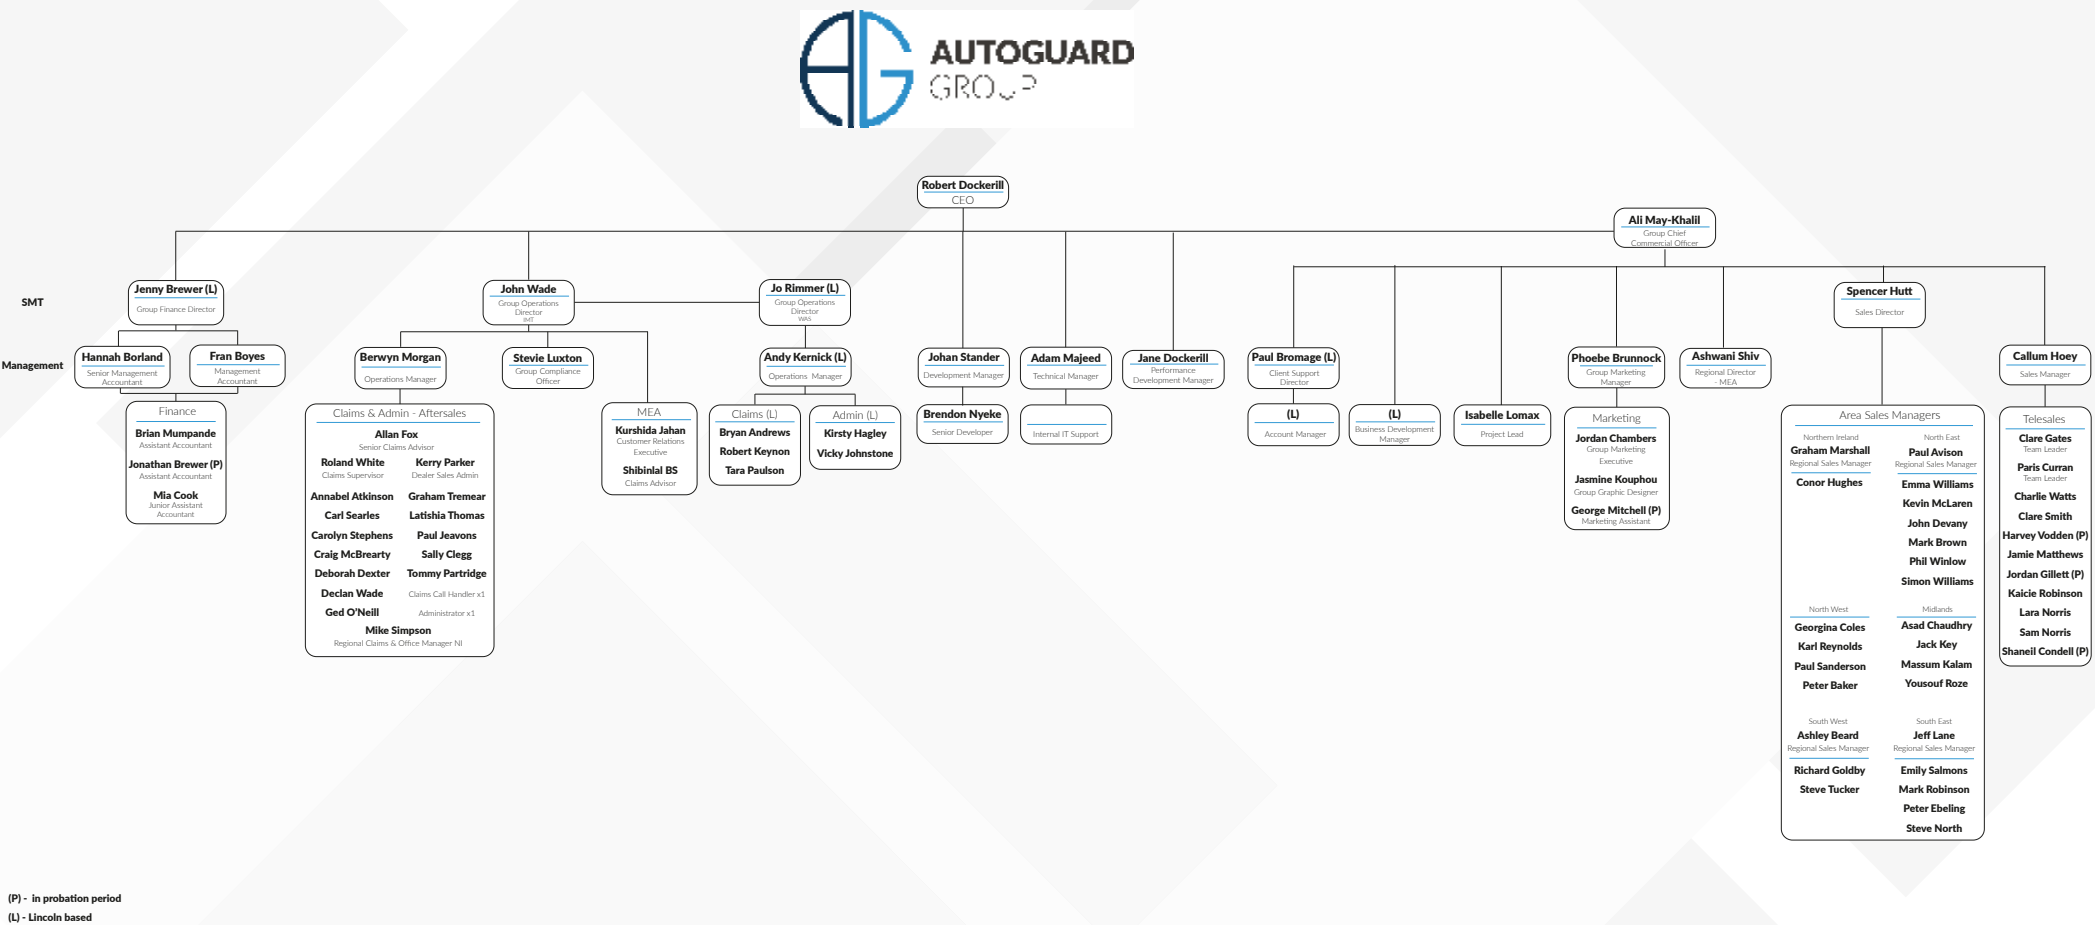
AUTOGUARD
GROUP

Robert Dockerill
CEO

Ali May-Khalil
Group Chief Commercial Officer

SMT

Management

Jenny Brewer (L)
Group Finance Director

John Wade
Group Operations Director
SMT

Jo Rimmer (L)
Group Operations Director
WAS

Spencer Hutt
Sales Director

Hannah Borland
Senior Management Accountant

Fran Boyes
Management Accountant

Finance
Brian Mumpande
Assistant Accountant
Jonathan Brewer (P)
Assistant Accountant
Mia Cook
Junior Assistant Accountant

Berwyn Morgan
Operations Manager

Stevie Luxton
Group Compliance Officer

Claims & Admin - Aftersales
Allan Fox
Senior Claims Advisor
Roland White
Claims Supervisor
Kerry Parker
Dealer Sales Admin
Annabel Atkinson
Graham Tremear
Carl Searles
Latishia Thomas
Carolyn Stephens
Paul Jeavons
Craig McBrearty
Sally Clegg
Deborah Dexter
Tommy Partridge
Declan Wade
Claims Call Handler x1
Ged O'Neill
Administrator x1
Mike Simpson
Regional Claims & Office Manager NI

MEA
Kurshida Jahan
Customer Relations Executive
Shibinlal BS
Claims Advisor

Andy Kernick (L)
Operations Manager

Claims (L)
Bryan Andrews
Robert Keynon
Tara Paulson

Admin (L)
Kirsty Hagley
Vicky Johnstone

Johan Stander
Development Manager

Brendon Nyeke
Senior Developer

Adam Majeed
Technical Manager

Internal IT Support

Jane Dockerill
Performance Development Manager

Paul Bromage (L)
Client Support Director

(L)
Account Manager

(L)
Business Development Manager

Isabelle Lomax
Project Lead

Phoebe Brunnock
Group Marketing Manager

Marketing
Jordan Chambers
Group Marketing Executive
Jasmine Kouphou
Group Graphic Designer
George Mitchell (P)
Marketing Assistant

Ashwani Shiv
Regional Director - MEA

Area Sales Managers
Northern Ireland
Graham Marshall
Regional Sales Manager
Conor Hughes
North East
Paul Avison
Regional Sales Manager
Emma Williams
Kevin McLaren
John Devany
Mark Brown
Phil Winlow
Simon Williams
North West
Georgina Coles
Karl Reynolds
Paul Sanderson
Peter Baker
Midlands
Asad Chaudhry
Jack Key
Massum Kalam
Yousouf Roze
South West
Ashley Beard
Regional Sales Manager
Richard Goldby
Steve Tucker
South East
Jeff Lane
Regional Sales Manager
Emily Salmons
Mark Robinson
Peter Ebeling
Steve North

Callum Hoey
Sales Manager

Telesales
Clare Gates
Team Leader
Paris Curran
Team Leader
Charlie Watts
Clare Smith
Harvey Vodden (P)
Jamie Matthews
Jordan Gillett (P)
Kaicie Robinson
Lara Norris
Sam Norris
Shaneil Condell (P)

(P) - in probation period
(L) - Lincoln based